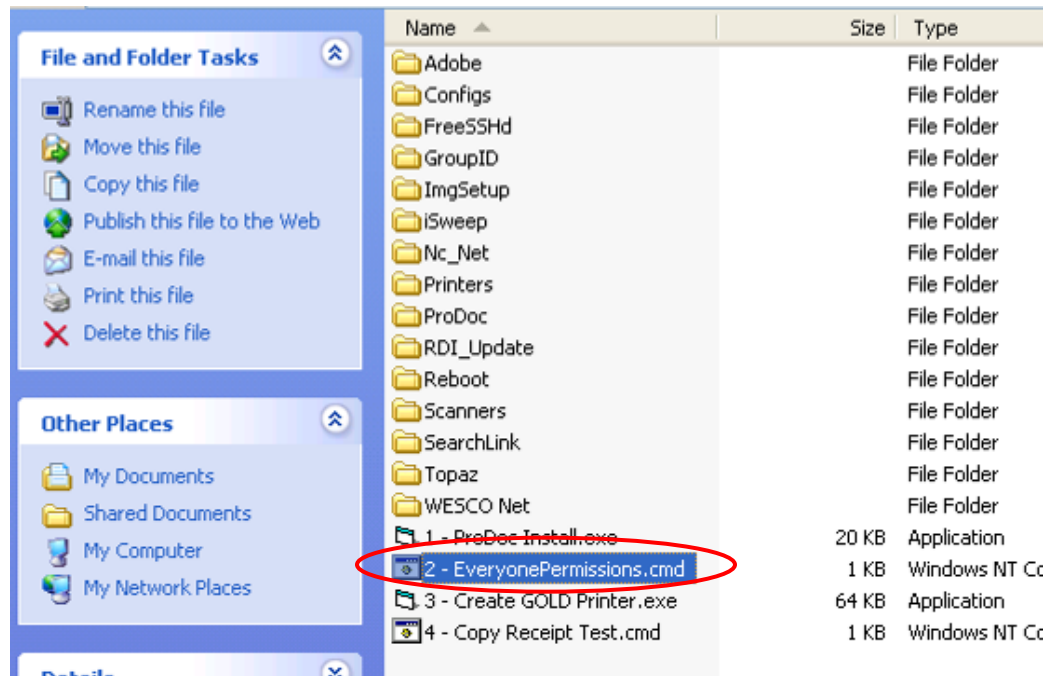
File and Folder Tasks

Rename this file
Move this file
Copy this file
Publish this file to the Web
E-mail this file
Print this file
Delete this file

Other Places

My Documents
Shared Documents
My Computer
My Network Places

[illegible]

| Name | Size | Type |
|---|---|---|
| Adobe | | File Folder |
| Configs | | File Folder |
| FreeSSHd | | File Folder |
| GroupID | | File Folder |
| ImgSetup | | File Folder |
| iSweep | | File Folder |
| Nc_Net | | File Folder |
| Printers | | File Folder |
| ProDoc | | File Folder |
| RDI_Update | | File Folder |
| Reboot | | File Folder |
| Scanners | | File Folder |
| SearchLink | | File Folder |
| Topaz | | File Folder |
| WESCO Net | | File Folder |
| 1 - ProDoc Install.exe | 20 KB | Application |
| 2 - EveryonePermissions.cmd | 1 KB | Windows NT Co |
| 3 - Create GOLD Printer.exe | 64 KB | Application |
| 4 - Copy Receipt Test.cmd | 1 KB | Windows NT Co |